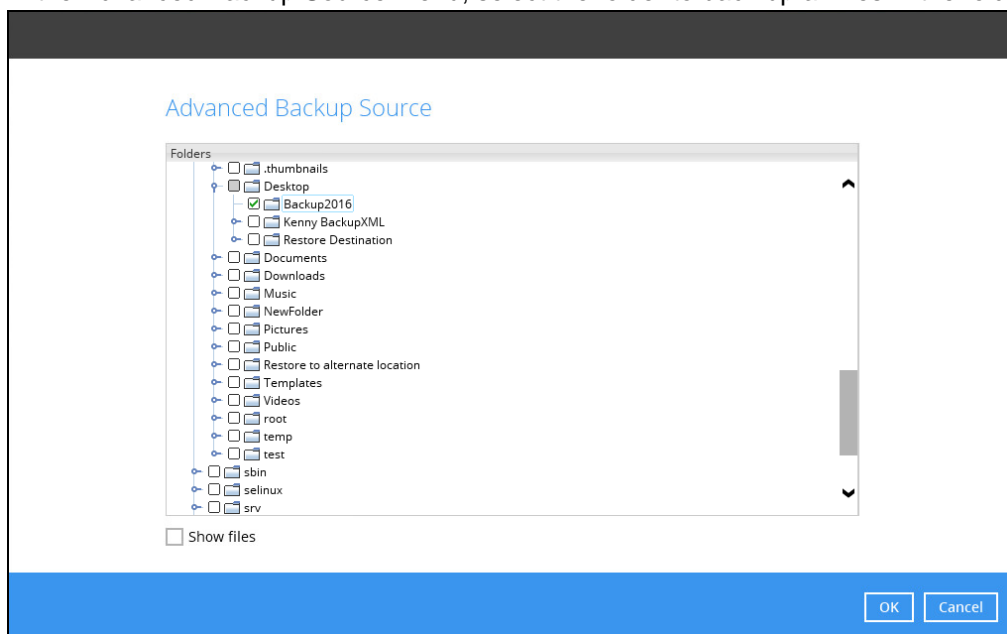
Advanced Backup Source

Folders

.thumbnails

Desktop

Backup2016

Kenny BackupXML

Restore Destination

Documents

Downloads

Music

NewFolder

Pictures

Public

Restore to alternate location

Templates

Videos

root

temp

test

sbin

selinux

srv

Show files

OK

Cancel